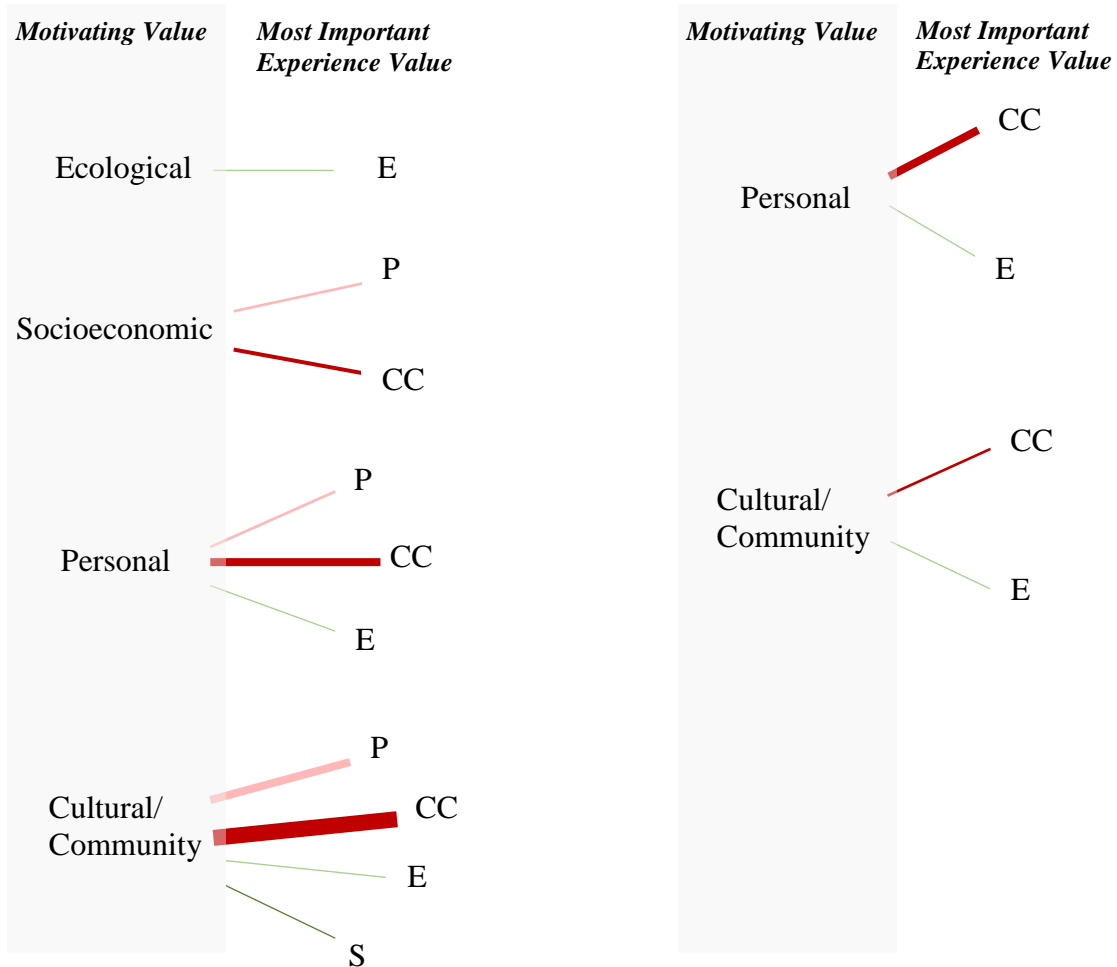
*Motivating Value*

*Most Important Experience Value*

Ecological

E

Socioeconomic

P

CC

Personal

P

CC

E

Cultural/ Community

P

CC

E

S

*Motivating Value*

*Most Important Experience Value*

Personal

CC

E

Cultural/ Community

CC

E